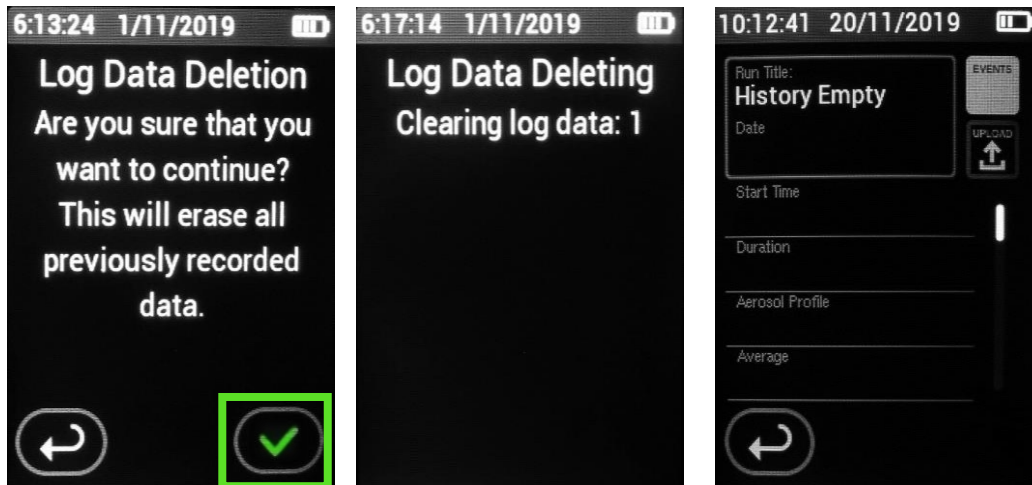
6:13:24 1/11/2019

Log Data Deletion

Are you sure that you want to continue? This will erase all previously recorded data.

6:17:14 1/11/2019

Log Data Deleting

Clearing log data: 1

10:12:41 20/11/2019

Run Title:

History Empty

Date

EVENTS

UPLOAD

Start Time

Duration

Aerosol Profile

Average